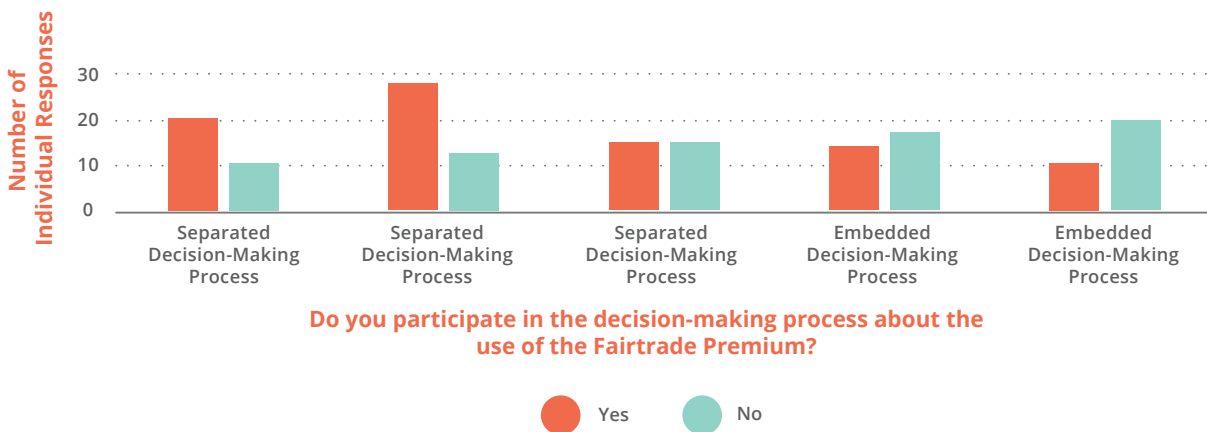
Number of Individual Responses

30
20
10
0

Separated Decision-Making Process
Separated Decision-Making Process
Separated Decision-Making Process
Embedded Decision-Making Process
Embedded Decision-Making Process

Do you participate in the decision-making process about the use of the Fairtrade Premium?

Yes
No